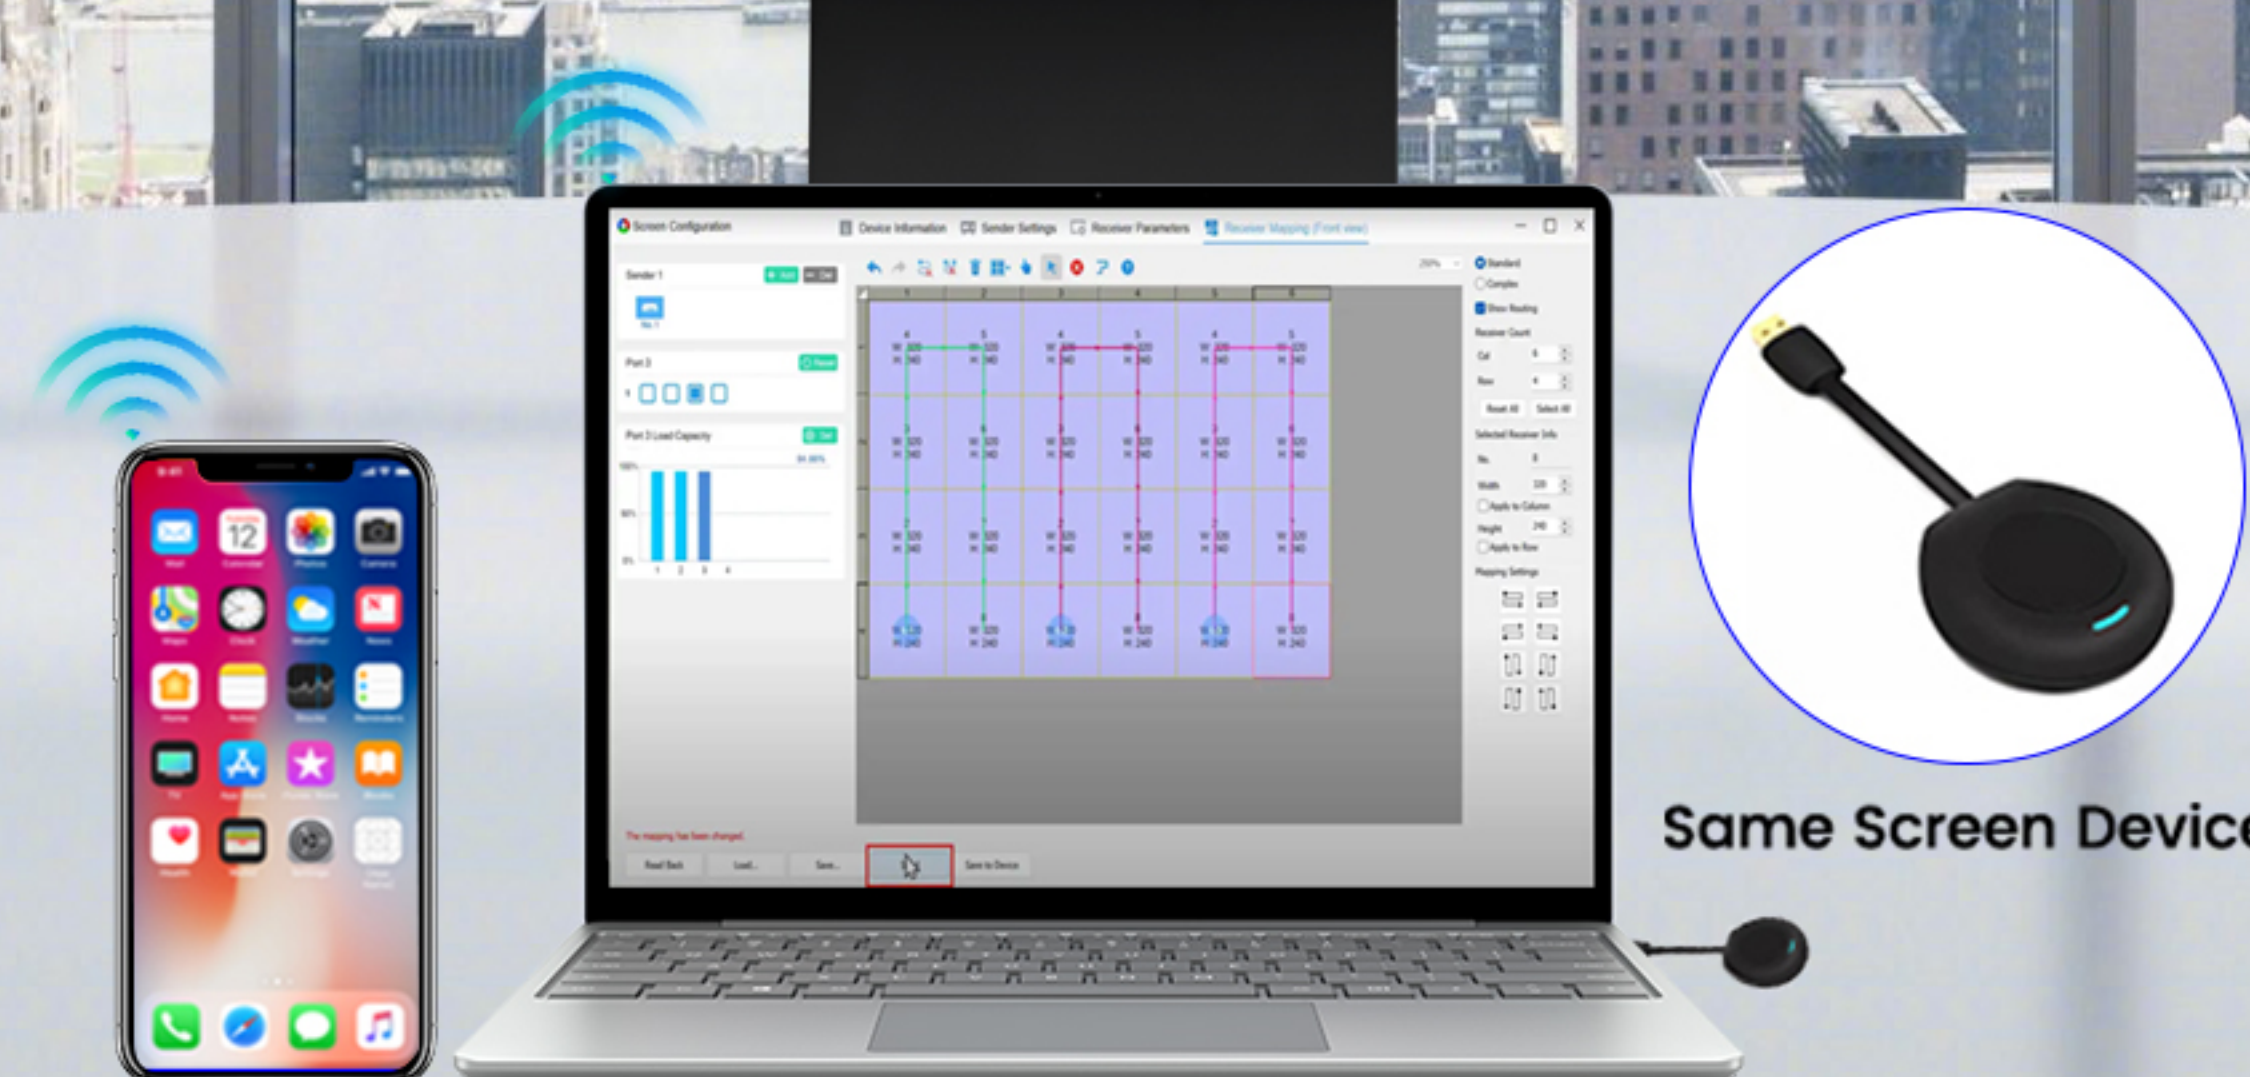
Screen Configuration
Device Information
Sender Settings
Receiver Parameters
Receiver Mapping (Front view)
Sender 1
Port 3
Port 3 Load Capacity
Standard
Complex
Show Routing
Receiver Count
Col
Row
Reset All
Select All
Selected Receiver Info
No.
Width
Apply to Column
Height
Apply to Row
Mapping Settings
The mapping has been changed.
Read Back
Load...
Save...
Save to Device
12
Same Screen Devic